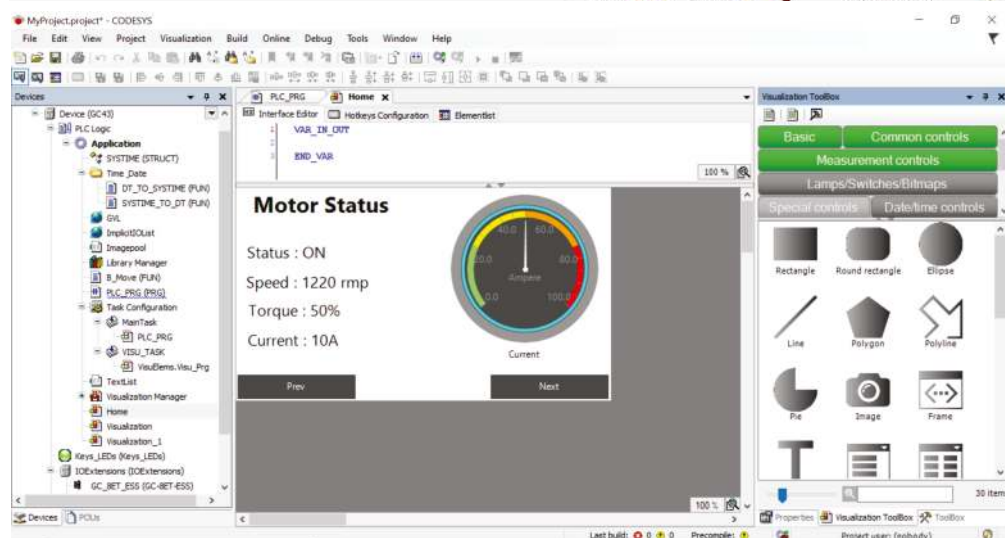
MyProject.project* - CODESYS

File Edit View Project Visualization Build Online Debug Tools Window Help

Devices

Device (GC43)
PLC Logic
Application
SYSTIME (STRUCT)
Time_Date
DT_TO_SYSTIME (FUN)
SYSTIME_TO_DT (FUN)
GVL
ImplicitIOList
Imagepool
Library Manager
B_Move (FUN)
PLC_PRG (PRG)
Task Configuration
MainTask
PLC_PRG
VISU_TASK
VisuElems.Visu_Prg
TextList
Visualization Manager
Home
Visualization
Visualization_1
Keys_LEDs (Keys_LEDs)
IOExtensions (IOExtensions)
GC_BET_ESS (GC-BET-ESS)

Devices POUs

PLC_PRG Home

Interface Editor Hotkeys Configuration Elementlist

1 VAR_IN_OUT
2
3 END_VAR

100 %

Motor Status

Status : ON

Speed : 1220 rmp

Torque : 50%

Current : 10A

40.0 60.0
20.0 80.0
Ampere
0.0 100.0

Current

Prev

Next

100 %

Visualization ToolBox

Basic
Common controls
Measurement controls
Lamps/Switches/Bitmaps
Special controls
Date/time controls

Rectangle
Round rectangle
Ellipse
Line
Polygon
Polyline
Pie
Image
Frame

30 item

Properties Visualization ToolBox ToolBox

Last build: 0 0 Precompile:
Project user: (nobody)